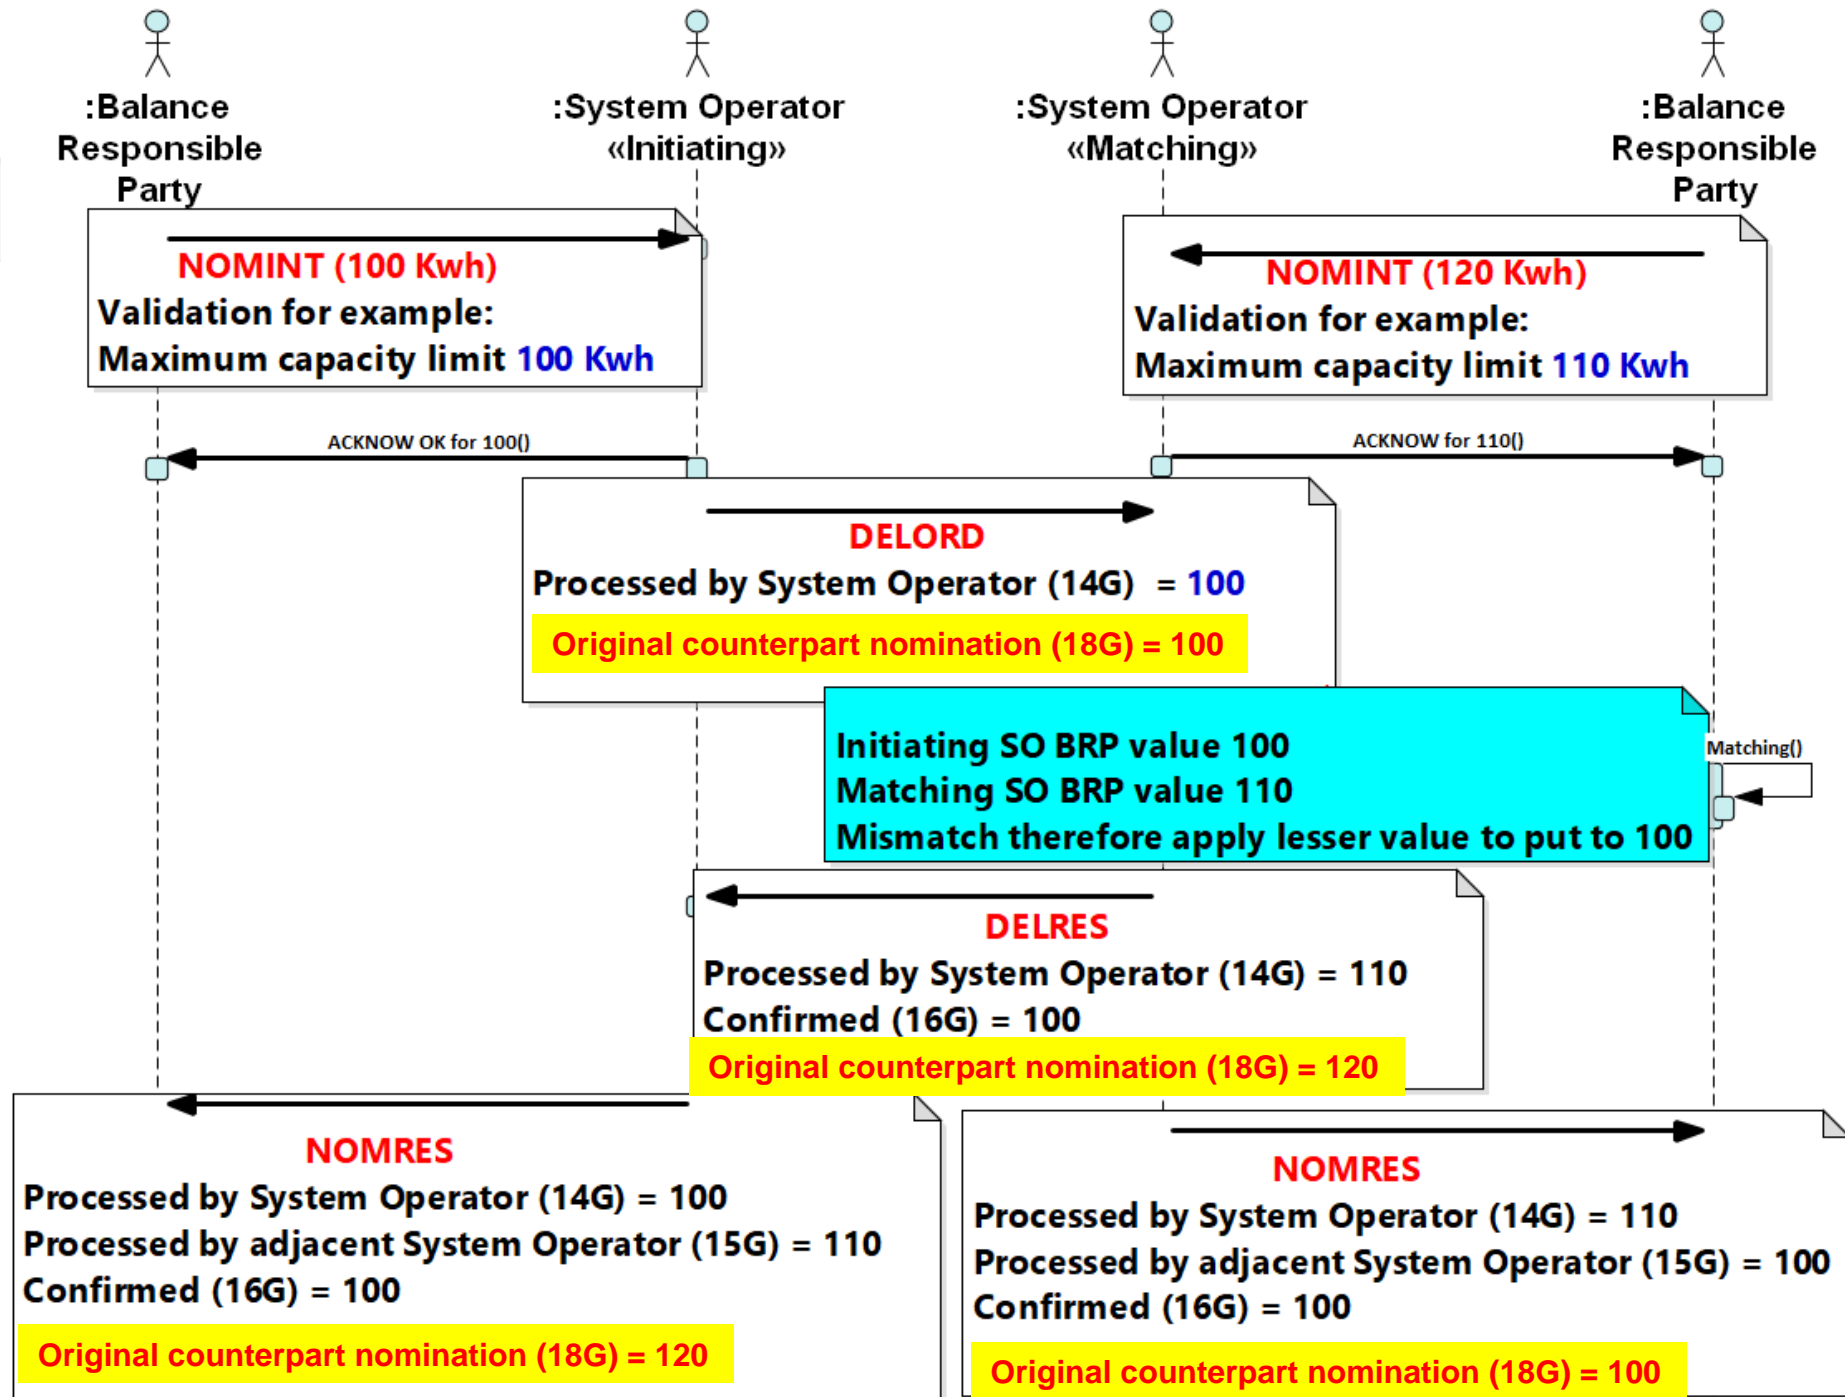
:Balance Responsible Party

:System Operator «Initiating»

:System Operator «Matching»

:Balance Responsible Party

NOMINT (100 Kwh)
Validation for example:
Maximum capacity limit 100 Kwh

NOMINT (120 Kwh)
Validation for example:
Maximum capacity limit 110 Kwh

ACKNOW OK for 100()

ACKNOW for 110()

DELORD
Processed by System Operator (14G) = 100
Original counterpart nomination (18G) = 100

Initiating SO BRP value 100
Matching SO BRP value 110
Mismatch therefore apply lesser value to put to 100

Matching()

DELRES
Processed by System Operator (14G) = 110
Confirmed (16G) = 100
Original counterpart nomination (18G) = 120

NOMRES
Processed by System Operator (14G) = 100
Processed by adjacent System Operator (15G) = 110
Confirmed (16G) = 100
Original counterpart nomination (18G) = 120

NOMRES
Processed by System Operator (14G) = 110
Processed by adjacent System Operator (15G) = 100
Confirmed (16G) = 100
Original counterpart nomination (18G) = 100